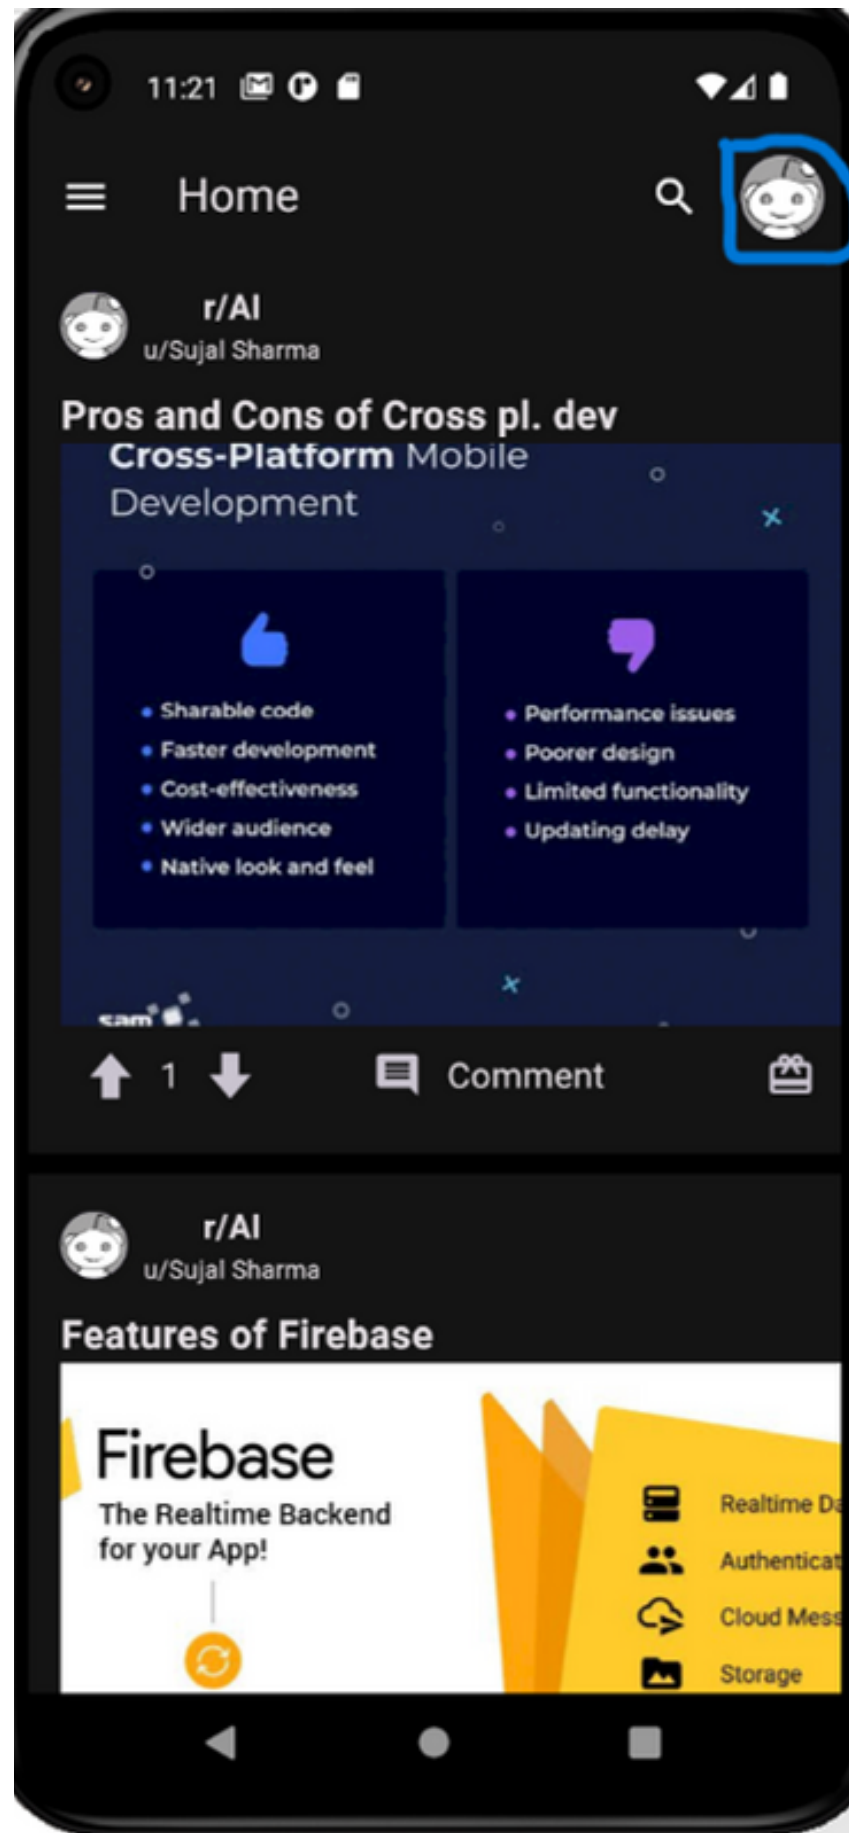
11:21

Home

r/AI
u/Sujal Sharma

Pros and Cons of Cross pl. dev

Cross-Platform Mobile Development

- Sharable code
- Faster development
- Cost-effectiveness
- Wider audience
- Native look and feel

- Performance issues
- Poorer design
- Limited functionality
- Updating delay

sam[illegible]

1

Comment

r/AI
u/Sujal Sharma

Features of Firebase

Firebase
The Realtime Backend for your App!

Realtime D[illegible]
Authenticat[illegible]
Cloud Mess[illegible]
Storage